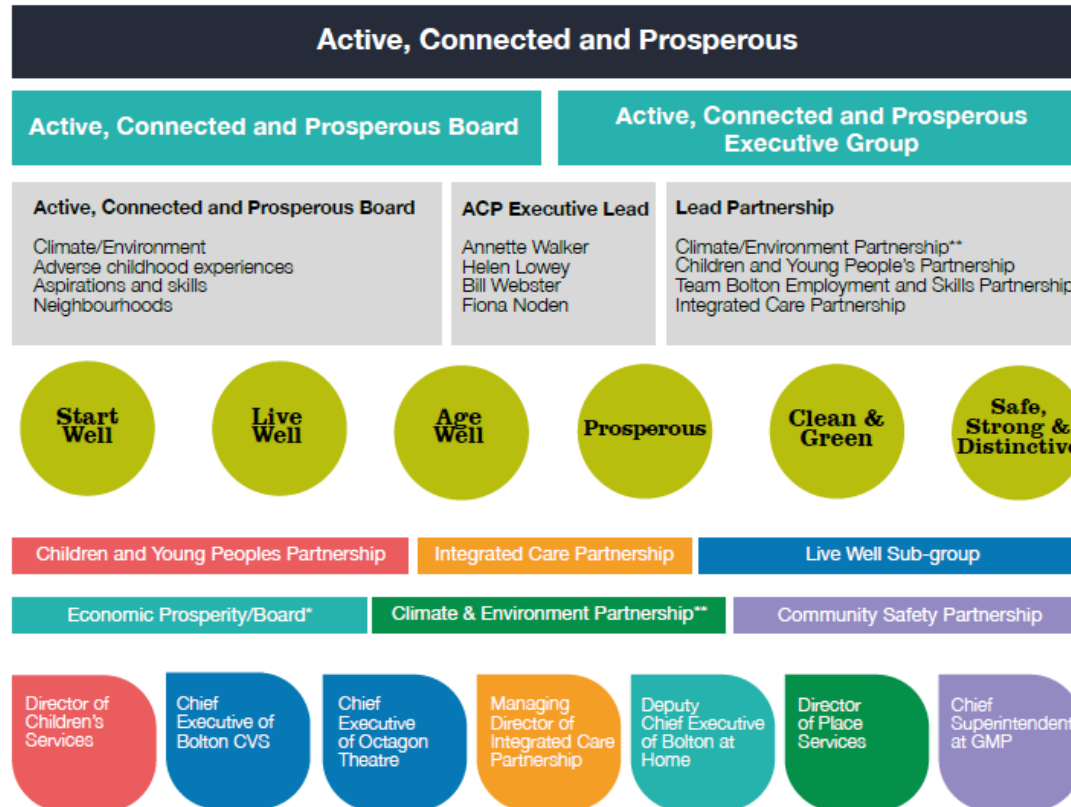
Active, Connected and Prosperous

Active, Connected and Prosperous Board

Active, Connected and Prosperous Executive Group

Active, Connected and Prosperous Board

Climate/Environment
Adverse childhood experiences
Aspirations and skills
Neighbourhoods

ACP Executive Lead

Annette Walker
Helen Lowey
Bill Webster
Fiona Noden

Lead Partnership

Climate/Environment Partnership**
Children and Young People's Partnership
Team Bolton Employment and Skills Partnership
Integrated Care Partnership

Start Well

Live Well

Age Well

Prosperous

Clean & Green

Safe, Strong & Distinctive

Children and Young Peoples Partnership

Integrated Care Partnership

Live Well Sub-group

Economic Prosperity/Board*

Climate & Environment Partnership**

Community Safety Partnership

Director of Children's Services

Chief Executive of Bolton CVS

Chief Executive of Octagon Theatre

Managing Director of Integrated Care Partnership

Deputy Chief Executive of Bolton at Home

Director of Place Services

Chief Superintendent at GMP